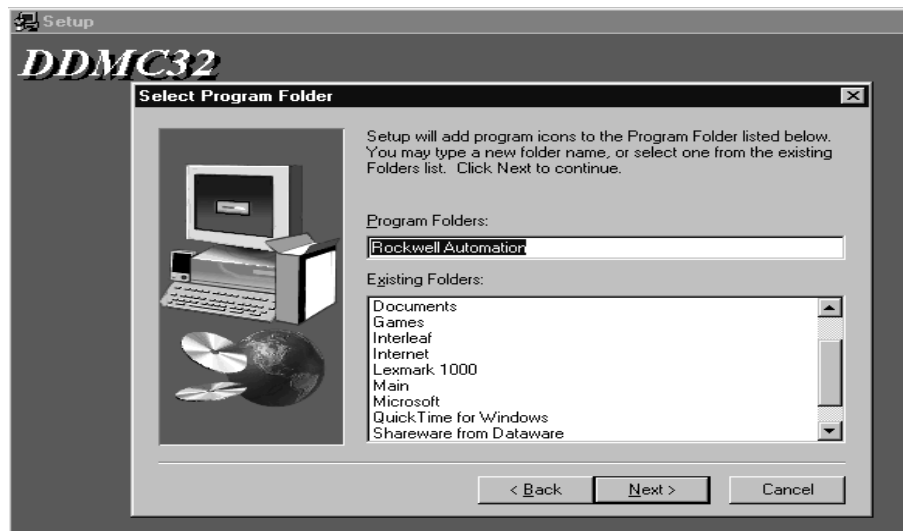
Setup

DDMC32

Select Program Folder

Setup will add program icons to the Program Folder listed below. You may type a new folder name, or select one from the existing Folders list. Click Next to continue.

Program Folders:

Rockwell Automation

Existing Folders:

Documents
Games
Interleaf
Internet
Lexmark 1000
Main
Microsoft
QuickTime for Windows
Shareware from Dataware

< Back

Next >

Cancel